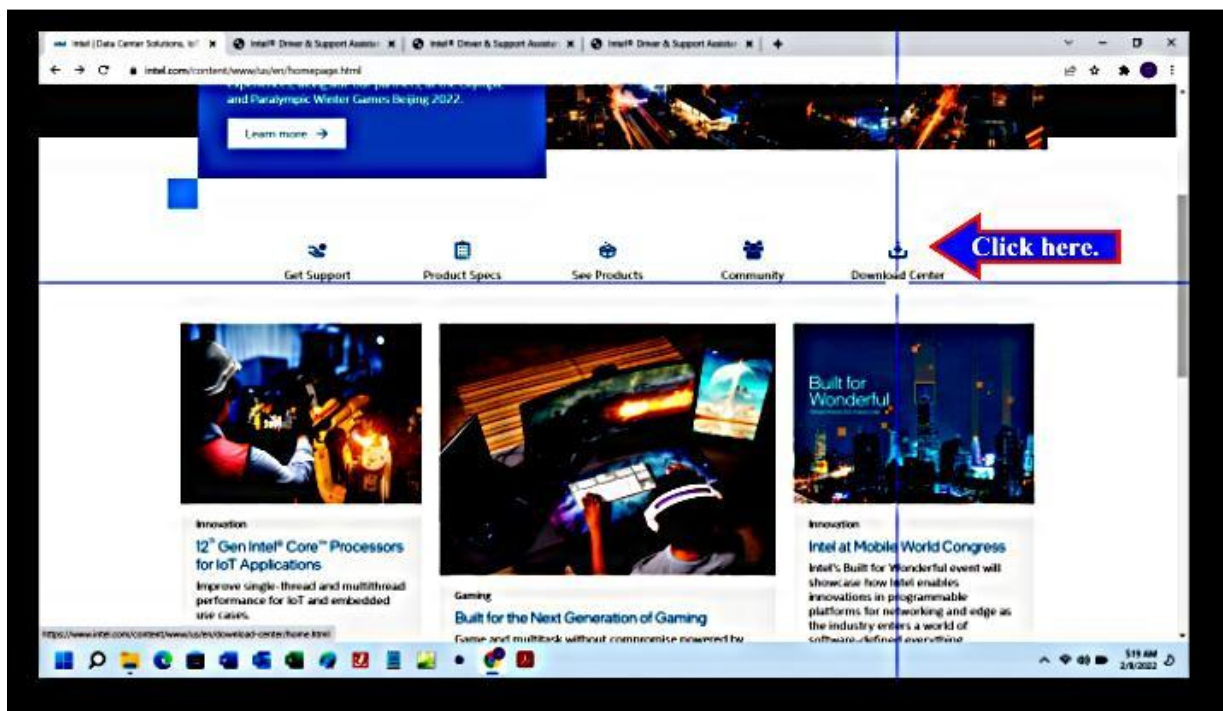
Intel | Data Center Solutions, IoT | Intel® Driver & Support Assistant | Intel® Driver & Support Assistant | Intel® Driver & Support Assistant

intel.com/content/www/us/en/homepage.html

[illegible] and Paralympic Winter Games Beijing 2022.

Learn more →

Get Support

Product Specs

See Products

Community

Download Center

Click here.

Built for Wonderful

Innovation

12th Gen Intel® Core™ Processors for IoT Applications

Improve single-thread and multithread performance for IoT and embedded use cases.

Gaming

Built for the Next Generation of Gaming

Game and multitask without compromise powered by

Innovation

Intel at Mobile World Congress

Intel's Built for Wonderful event will showcase how Intel enables innovations in programmable platforms for networking and edge as the industry enters a world of software-defined everything

https://www.intel.com/content/www/us/en/download-center/home.html

5:19 AM
2/8/2022